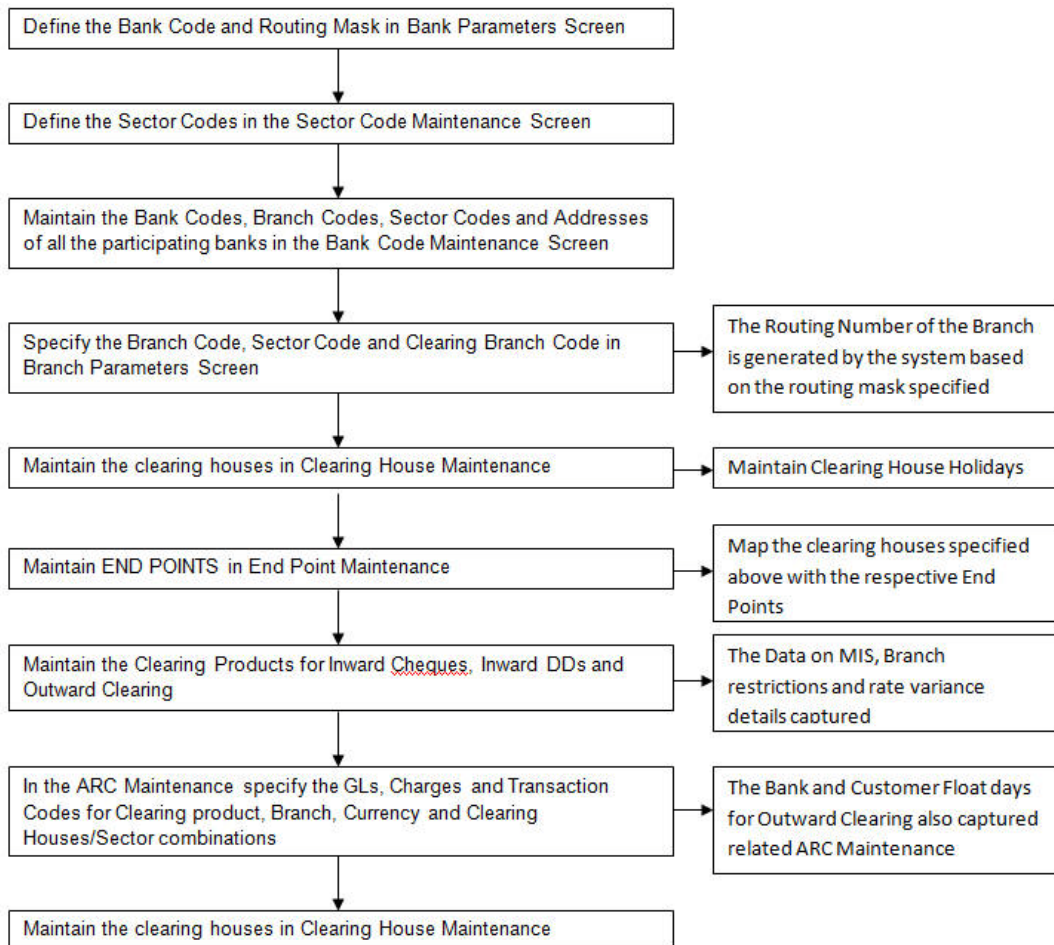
Define the Bank Code and Routing Mask in Bank Parameters Screen

Define the Sector Codes in the Sector Code Maintenance Screen

Maintain the Bank Codes, Branch Codes, Sector Codes and Addresses of all the participating banks in the Bank Code Maintenance Screen

Specify the Branch Code, Sector Code and Clearing Branch Code in Branch Parameters Screen

The Routing Number of the Branch is generated by the system based on the routing mask specified

Maintain the clearing houses in Clearing House Maintenance

Maintain Clearing House Holidays

Maintain END POINTS in End Point Maintenance

Map the clearing houses specified above with the respective End Points

Maintain the Clearing Products for Inward Cheques, Inward DDs and Outward Clearing

The Data on MIS, Branch restrictions and rate variance details captured

In the ARC Maintenance specify the GLs, Charges and Transaction Codes for Clearing product, Branch, Currency and Clearing Houses/Sector combinations

The Bank and Customer Float days for Outward Clearing also captured related ARC Maintenance

Maintain the clearing houses in Clearing House Maintenance